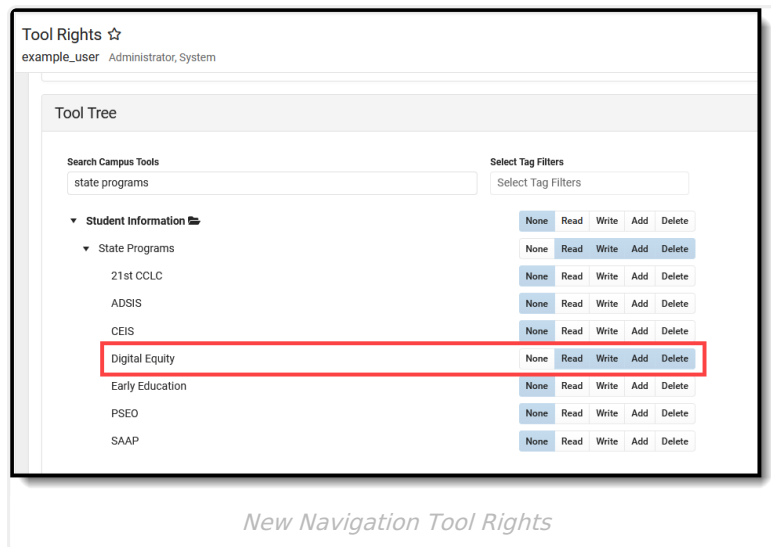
Tool Rights ☆
example_user Administrator, System

Tool Tree

Search Campus Tools
state programs

Select Tag Filters
Select Tag Filters

| | | | | | |
|---|---|---|---|---|---|
| ▾ Student Information | None | Read | Write | Add | Delete |
| ▾ State Programs | None | Read | Write | Add | Delete |
| 21st CCLC | None | Read | Write | Add | Delete |
| ADSIS | None | Read | Write | Add | Delete |
| CEIS | None | Read | Write | Add | Delete |
| Digital Equity | None | Read | Write | Add | Delete |
| Early Education | None | Read | Write | Add | Delete |
| PSEO | None | Read | Write | Add | Delete |
| SAAP | None | Read | Write | Add | Delete |

New Navigation Tool Rights